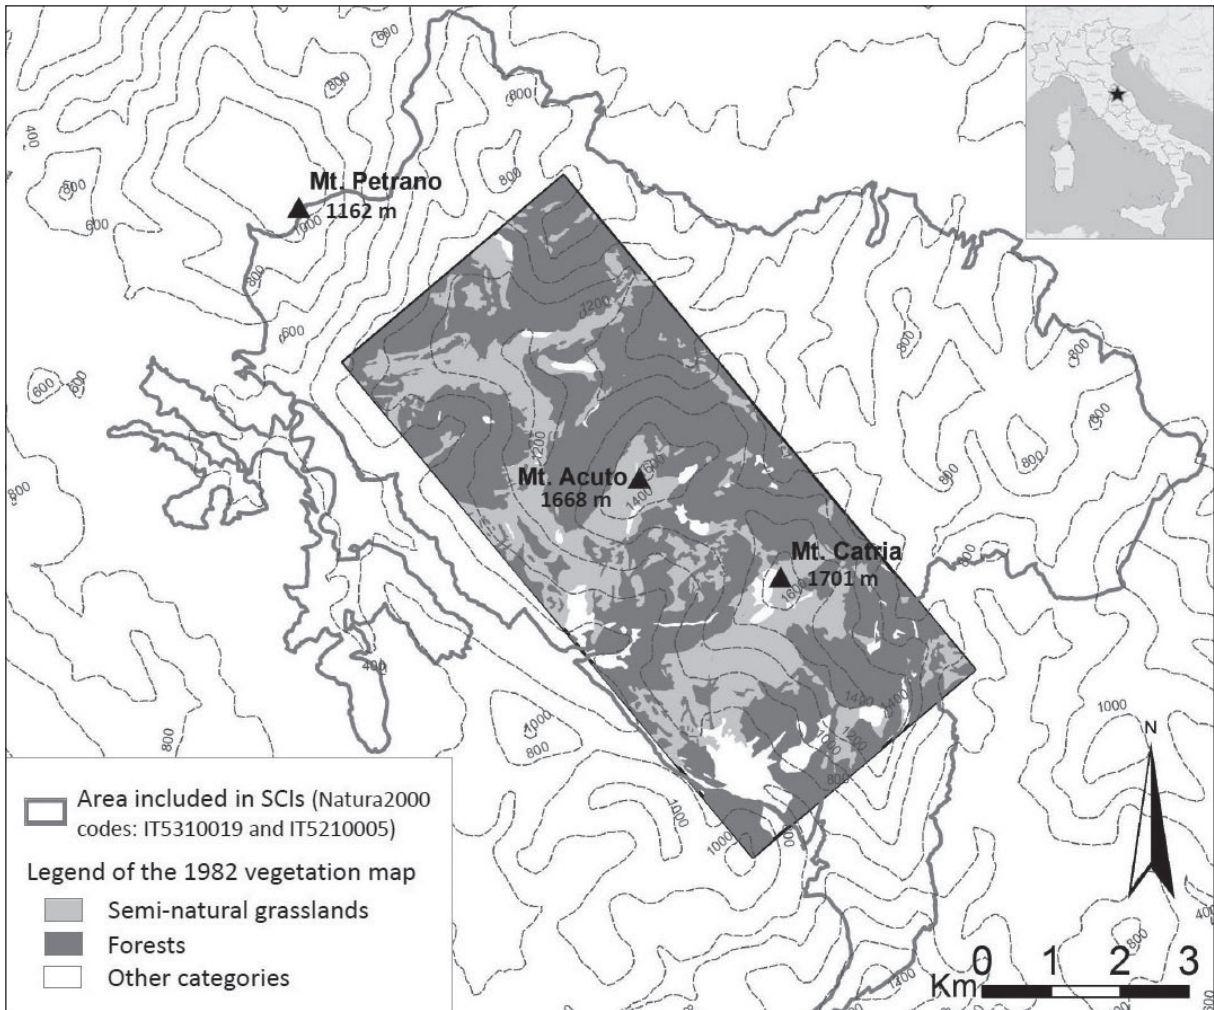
Mt. Petrano
1162 m

Mt. Acuto
1668 m

Mt. Catria
1701 m

800
800
400
600
600
1000
800
600
800
600
400
600
800
1200
1200
1400
1600
1400
1600
800
800
800
800
800
800
800
400
1000
800
800
1000
1000
1400
1400
1200
1000
800
1000
800
400
1400
800
400

N

Area included in SCIs (Natura2000 codes: IT5310019 and IT5210005)

Legend of the 1982 vegetation map

Semi-natural grasslands

Forests

Other categories

Km 0 1 2 3